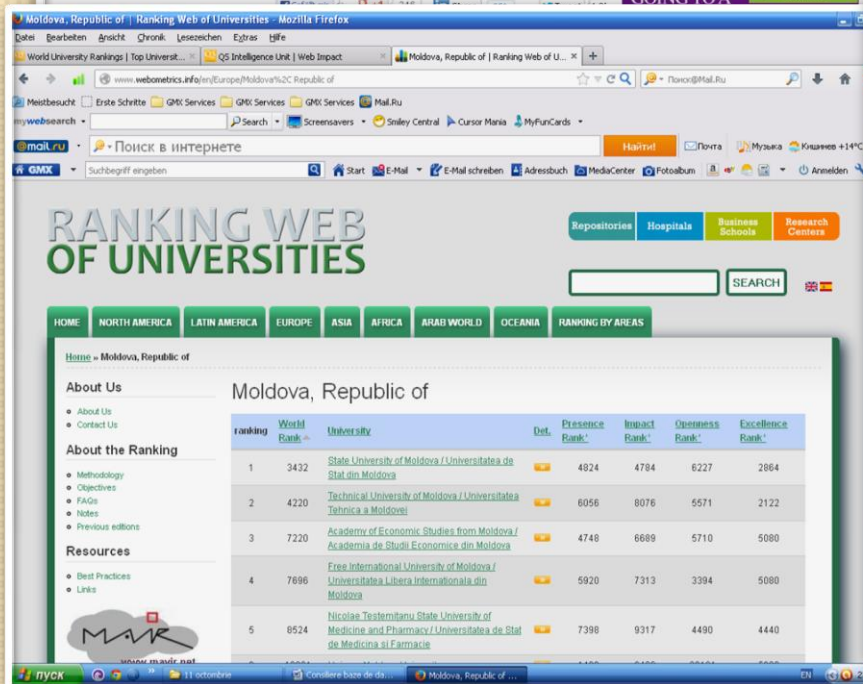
Moldova, Republic of | Ranking Web of Universities - Mozilla Firefox

Datei Bearbeiten Ansicht Chronik Lesezeichen Extras Hilfe

World University Rankings | Top Universit... × | QS Intelligence Unit | Web Impact × | Moldova, Republic of | Ranking Web of U... × | +

www.webometrics.info/en/Europe/Moldova%2C Republic of

Поиск@Mail.Ru

Meistbesucht | Erste Schritte | GMX Services | GMX Services | GMX Services | Mail.Ru

mywebsearch | Search | Screensavers | Smiley Central | Cursor Mania | MyFunCards

@mail.ru | Поиск в интернете | Найти! | Почта | Музыка | Кишинев +14°C

GMX | Suchbegriff eingeben | Start | E-Mail | E-Mail schreiben | Adressbuch | MediaCenter | Fotoalbum | Anmelden

RANKING WEB OF UNIVERSITIES

Repositories | Hospitals | Business Schools | Research Centers

SEARCH

HOME | NORTH AMERICA | LATIN AMERICA | EUROPE | ASIA | AFRICA | ARAB WORLD | OCEANIA | RANKING BY AREAS

Home » Moldova, Republic of

About Us
• About Us
• Contact Us

About the Ranking
• Methodology
• Objectives
• FAQs
• Notes
• Previous editions

Resources
• Best Practices
• Links

www.mavir.net

Moldova, Republic of

| ranking | World Rank | University | Det. | Presence Rank* | Impact Rank* | Openness Rank* | Excellence Rank* |
|---|---|---|---|---|---|---|---|
| 1 | 3432 | State University of Moldova / Universitatea de Stat din Moldova | | 4824 | 4784 | 6227 | 2864 |
| 2 | 4220 | Technical University of Moldova / Universitatea Tehnica a Moldovei | | 6056 | 8076 | 5571 | 2122 |
| 3 | 7220 | Academy of Economic Studies from Moldova / Academia de Studii Economice din Moldova | | 4748 | 6689 | 5710 | 5080 |
| 4 | 7696 | Free International University of Moldova / Universitatea Libera Internationala din Moldova | | 5920 | 7313 | 3394 | 5080 |
| 5 | 8524 | Nicolae Testemitanu State University of Medicine and Pharmacy / Universitatea de Stat de Medicina si Farmacie | | 7398 | 9317 | 4490 | 4440 |

пуск | 11 octombrie | Consiliere baze de da... | Moldova, Republic of ... | EN